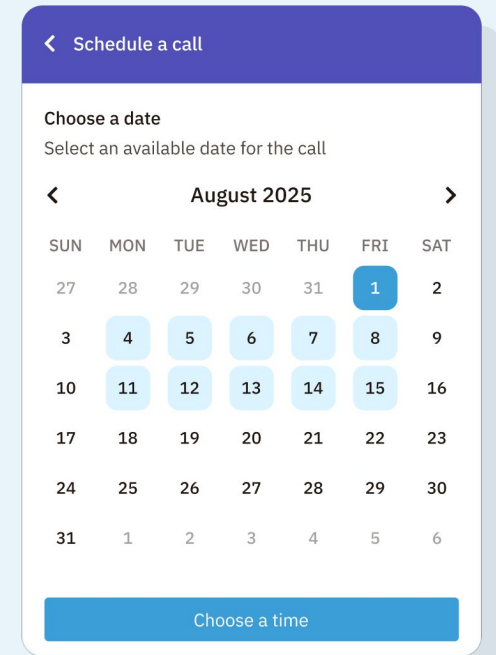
< Schedule a call

Choose a date
Select an available date for the call

< August 2025 >

| SUN | MON | TUE | WED | THU | FRI | SAT |
|---|---|---|---|---|---|---|
| 27 | 28 | 29 | 30 | 31 | 1 | 2 |
| 3 | 4 | 5 | 6 | 7 | 8 | 9 |
| 10 | 11 | 12 | 13 | 14 | 15 | 16 |
| 17 | 18 | 19 | 20 | 21 | 22 | 23 |
| 24 | 25 | 26 | 27 | 28 | 29 | 30 |
| 31 | 1 | 2 | 3 | 4 | 5 | 6 |

Choose a time